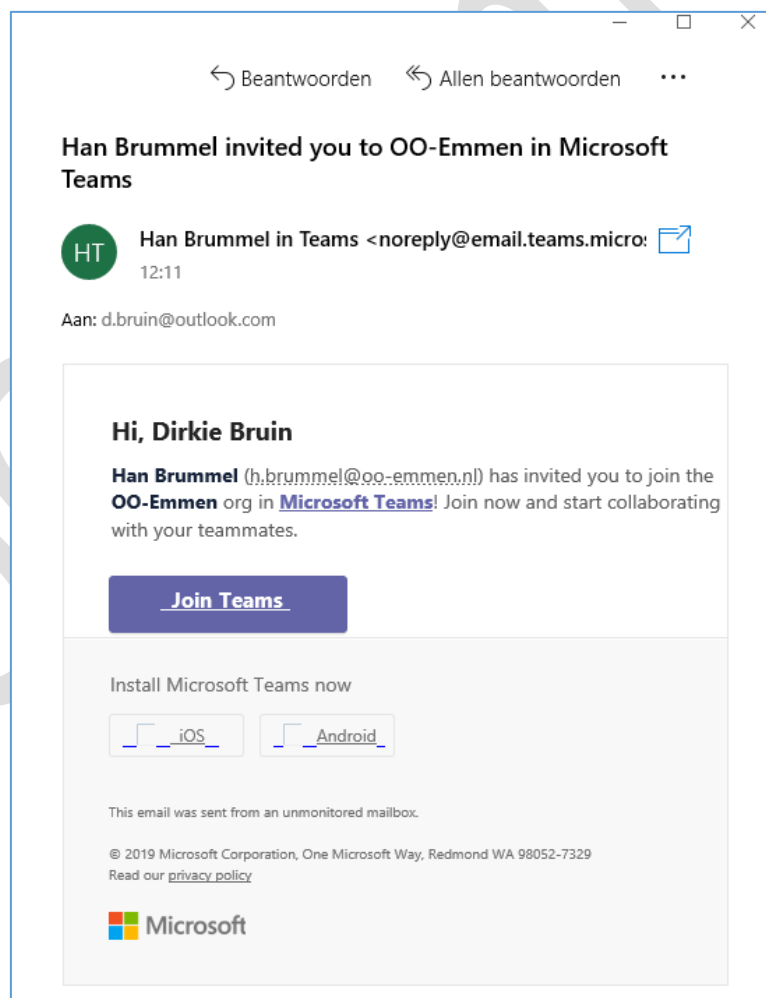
Beantwoorden Allen beantwoorden ...

Han Brummel invited you to OO-Emmen in Microsoft Teams

HT

Han Brummel in Teams <noreply@email.teams.micros

12:11

Aan: d.bruin@outlook.com

Hi, Dirkie Bruin

Han Brummel (h.brummel@oo-emmen.nl) has invited you to join the OO-Emmen org in Microsoft Teams! Join now and start collaborating with your teammates.

Join Teams

Install Microsoft Teams now

iOS

Android

This email was sent from an unmonitored mailbox.

© 2019 Microsoft Corporation, One Microsoft Way, Redmond WA 98052-7329
Read our privacy policy

Microsoft